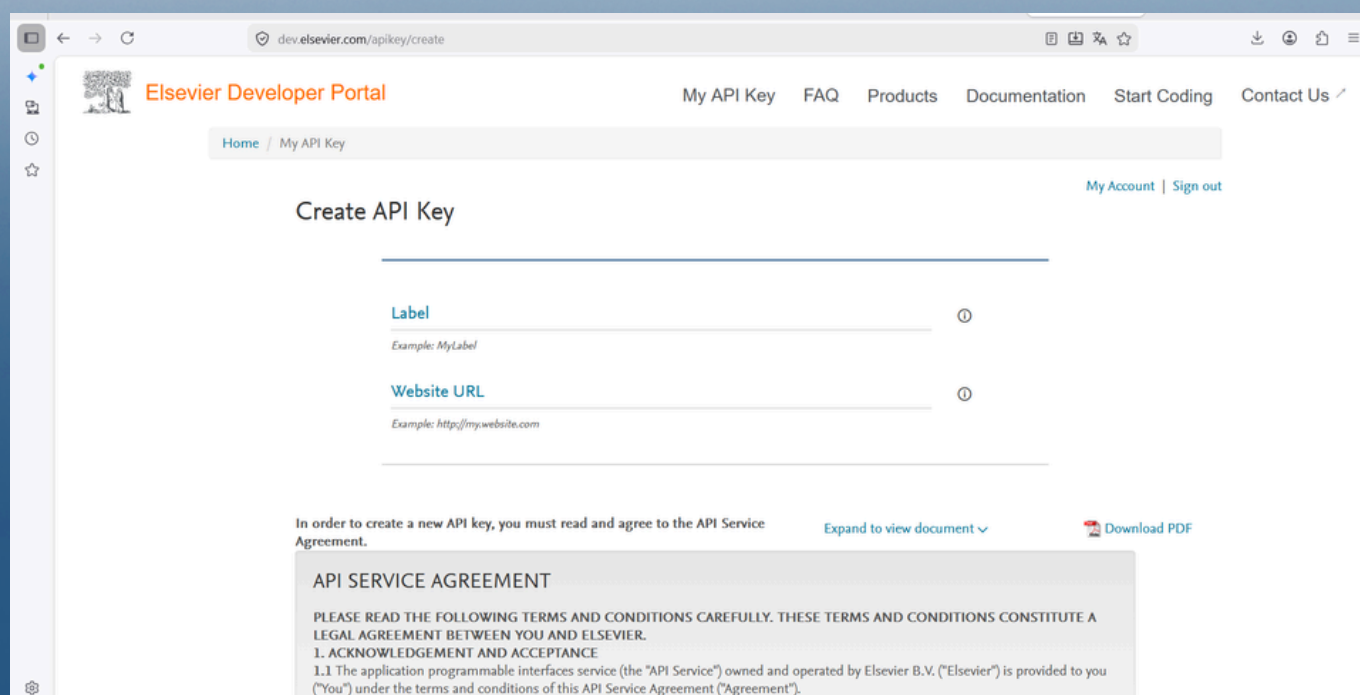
dev.elsevier.com/apikey/create

Elsevier Developer Portal

My API Key FAQ Products Documentation Start Coding Contact Us

Home / My API Key

My Account | Sign out

Create API Key

Label

Example: MyLabel

Website URL

Example: http://my.website.com

In order to create a new API key, you must read and agree to the API Service Agreement.

Expand to view document

Download PDF

API SERVICE AGREEMENT

PLEASE READ THE FOLLOWING TERMS AND CONDITIONS CAREFULLY. THESE TERMS AND CONDITIONS CONSTITUTE A LEGAL AGREEMENT BETWEEN YOU AND ELSEVIER.

1. ACKNOWLEDGEMENT AND ACCEPTANCE

1.1 The application programmable interfaces service (the "API Service") owned and operated by Elsevier B.V. ("Elsevier") is provided to you ("You") under the terms and conditions of this API Service Agreement ("Agreement").